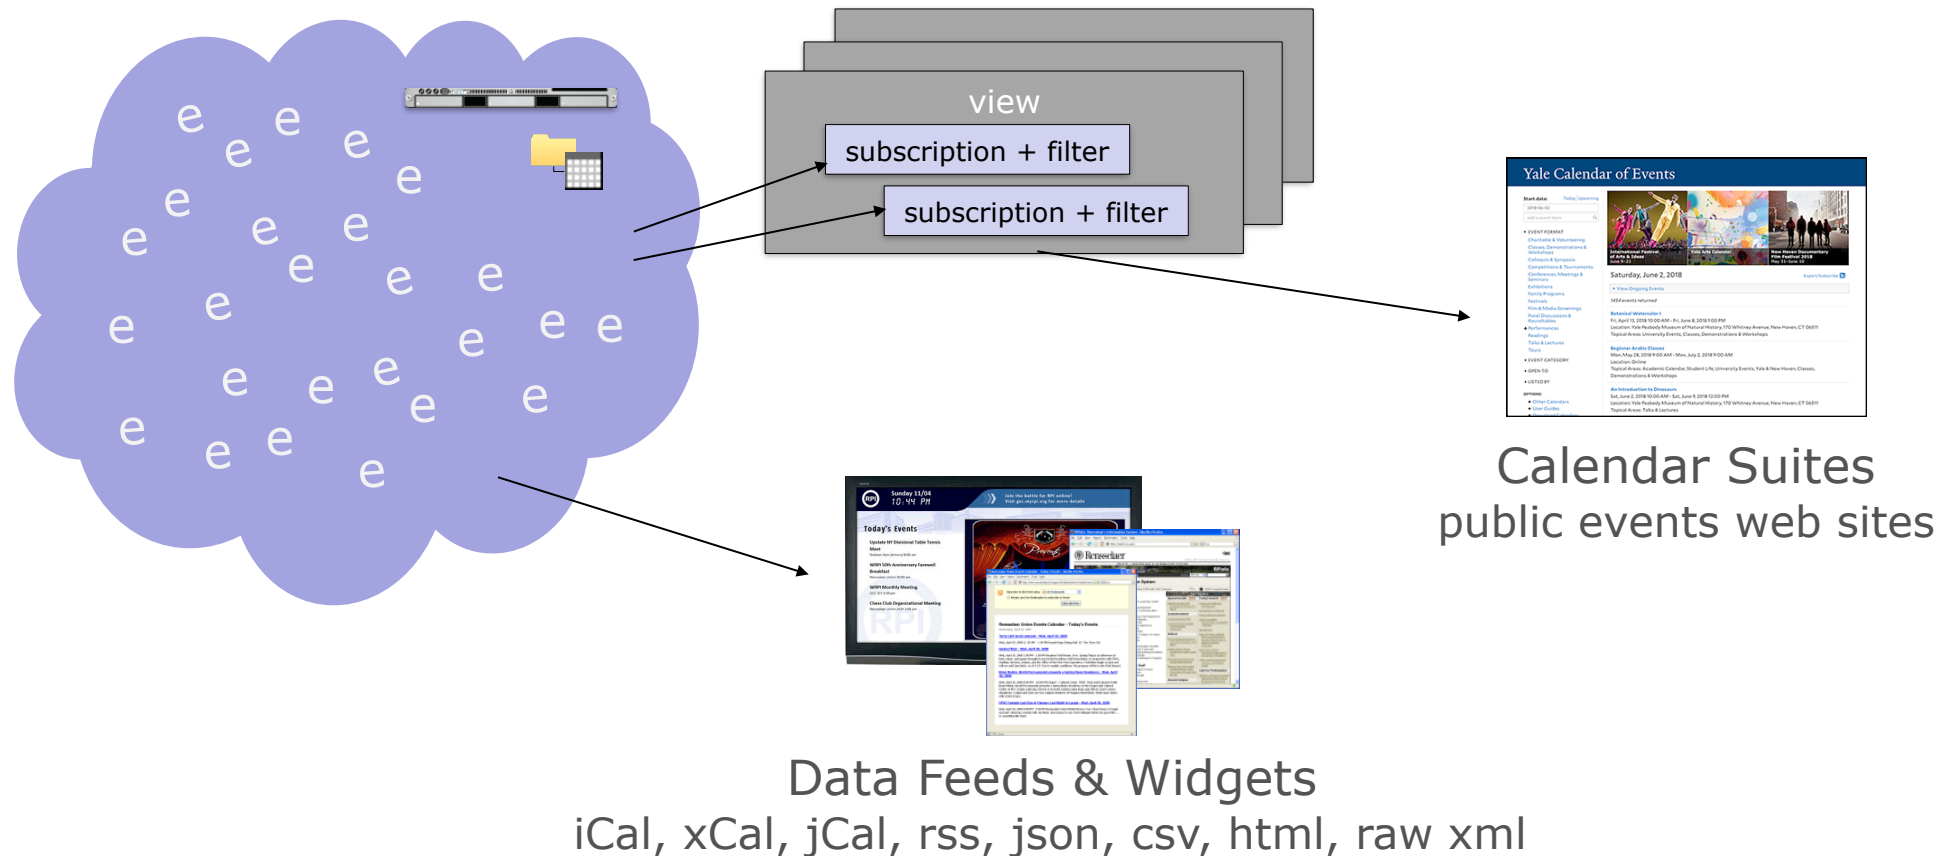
e e e e e e e e e e e e e e e e e e e e e e e e e e e e

view

subscription + filter

subscription + filter

Yale Calendar of Events

Calendar Suites
public events web sites

Today's Events

Data Feeds & Widgets
iCal, xCal, jCal, rss, json, csv, html, raw xml